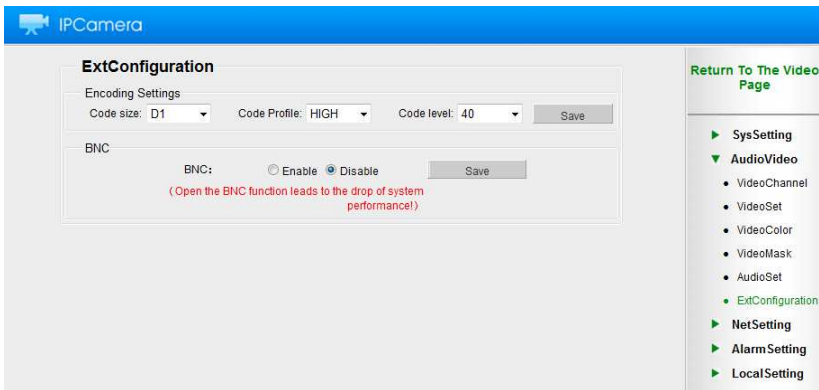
IPCamera

ExtConfiguration

Encoding Settings

Code size: D1

Code Profile: HIGH

Code level: 40

Save

BNC

BNC: Enable Disable

Save

(Open the BNC function leads to the drop of system performance!)

Return To The Video Page

SysSetting

AudioVideo

VideoChannel

VideoSet

VideoColor

VideoMask

AudioSet

ExtConfiguration

NetSetting

AlarmSetting

LocalSetting